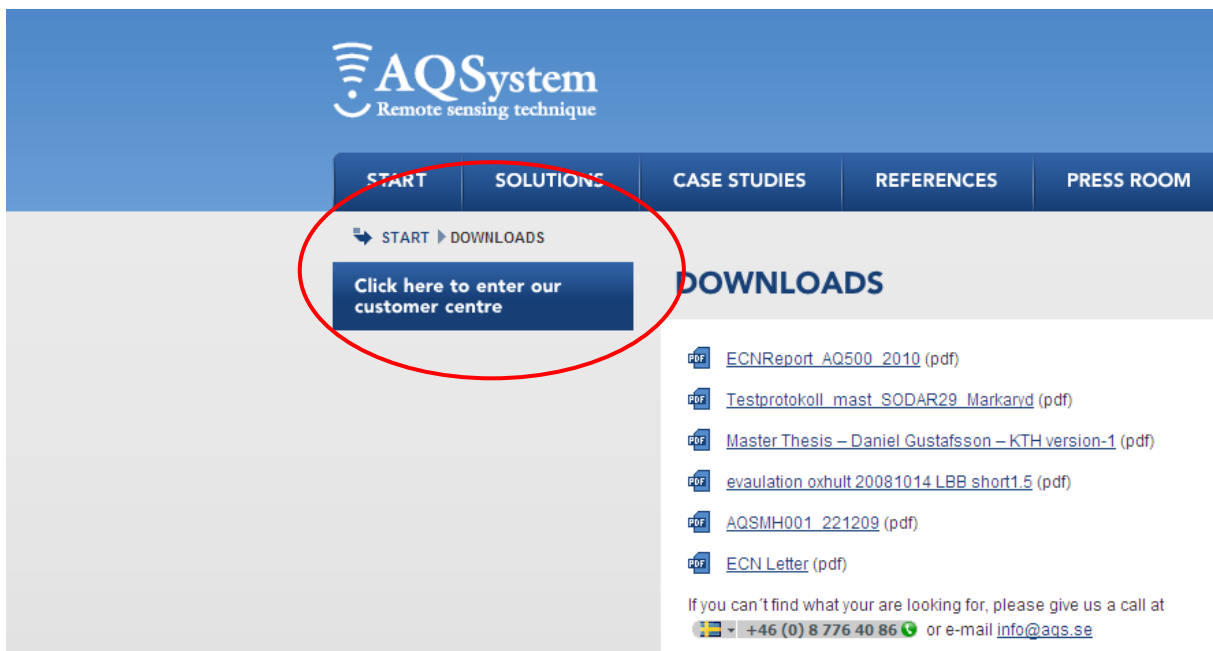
AQSystem
Remote sensing technique

START | SOLUTIONS | CASE STUDIES | REFERENCES | PRESS ROOM

START DOWNLOADS

Click here to enter our customer centre

DOWNLOADS

PDF ECNReport_AQ500_2010 (pdf)

PDF Testprotokoll_mast_SODAR29_Markaryd (pdf)

PDF Master Thesis – Daniel Gustafsson – KTH version-1 (pdf)

PDF evaulation oxhult 20081014 LBB short1.5 (pdf)

PDF AQSMH001_221209 (pdf)

PDF ECN Letter (pdf)

If you can´t find what your are looking for, please give us a call at +46 (0) 8 776 40 86 or e-mail info@aqs.se